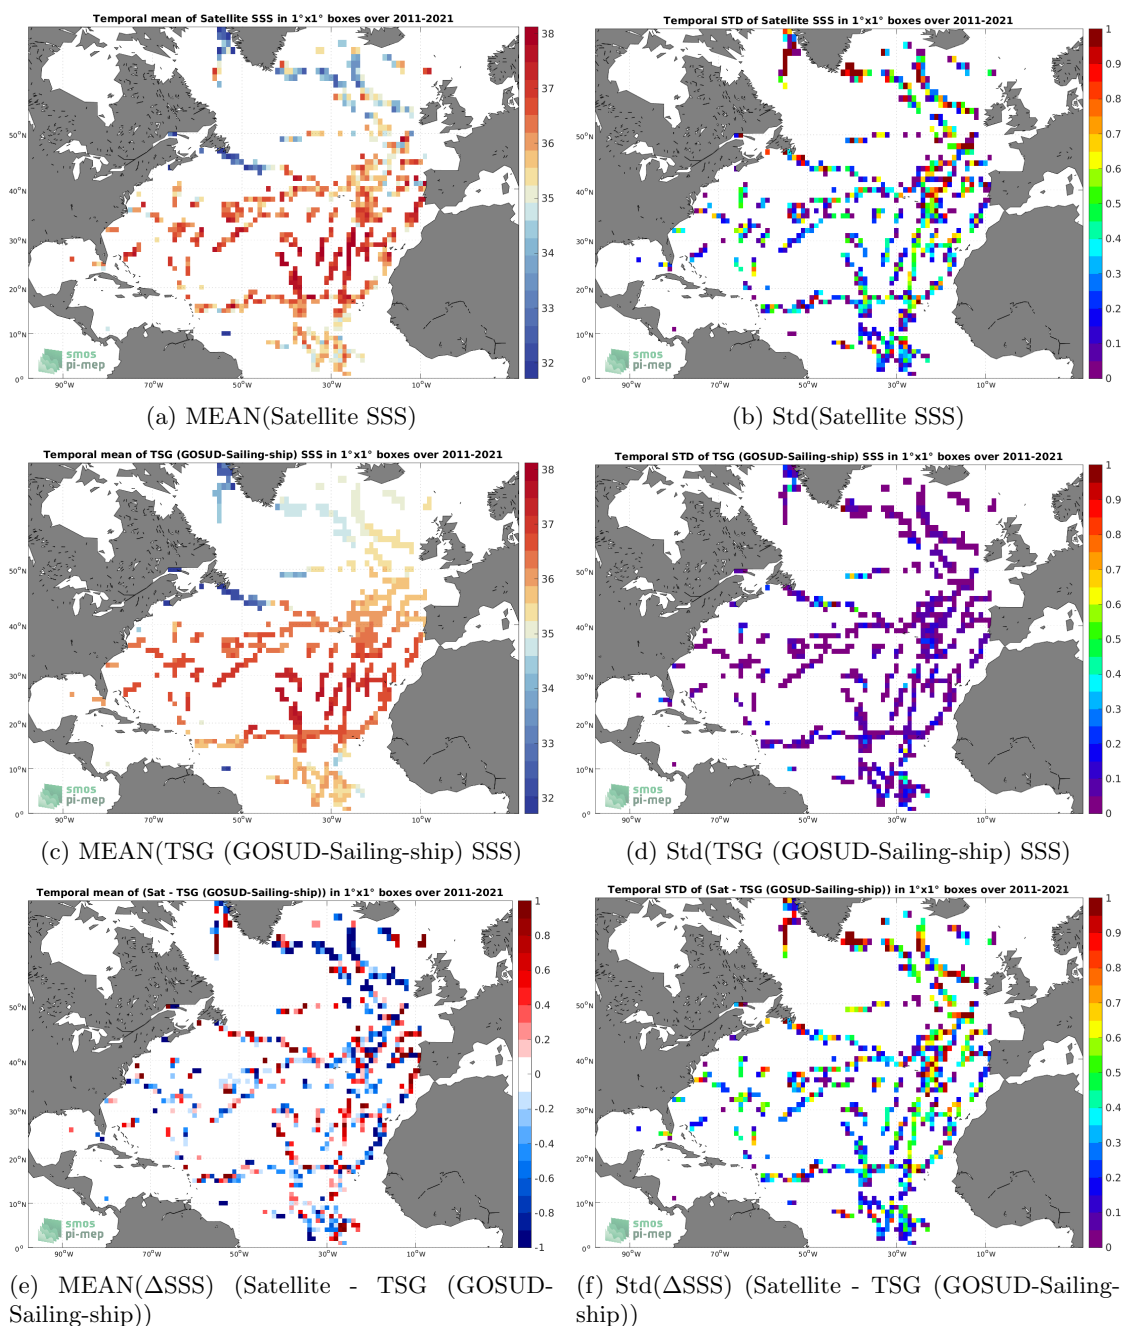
Temporal mean of Satellite SSS in 1°x1° boxes over 2011-2021

38
37
36
35
34
33
32

50°N
40°N
30°N
20°N
10°N
0°

90°W 70°W 50°W 30°W 10°W

smos
pi-mep

(a) MEAN(Satellite SSS)

Temporal STD of Satellite SSS in 1°x1° boxes over 2011-2021

1
0.9
0.8
0.7
0.6
0.5
0.4
0.3
0.2
0.1
0

50°N
40°N
30°N
20°N
10°N
0°

90°W 70°W 50°W 30°W 10°W

smos
pi-mep

(b) Std(Satellite SSS)

Temporal mean of TSG (GOSUD-Sailing-ship) SSS in 1°x1° boxes over 2011-2021

38
37
36
35
34
33
32

50°N
40°N
30°N
20°N
10°N
0°

90°W 70°W 50°W 30°W 10°W

smos
pi-mep

(c) MEAN(TSG (GOSUD-Sailing-ship) SSS)

Temporal STD of TSG (GOSUD-Sailing-ship) SSS in 1°x1° boxes over 2011-2021

1
0.9
0.8
0.7
0.6
0.5
0.4
0.3
0.2
0.1
0

50°N
40°N
30°N
20°N
10°N
0°

90°W 70°W 50°W 30°W 10°W

smos
pi-mep

(d) Std(TSG (GOSUD-Sailing-ship) SSS)

Temporal mean of (Sat - TSG (GOSUD-Sailing-ship)) in 1°x1° boxes over 2011-2021

1
0.8
0.6
0.4
0.2
0
-0.2
-0.4
-0.6
-0.8
-1

50°N
40°N
30°N
20°N
10°N
0°

90°W 70°W 50°W 30°W 10°W

smos
pi-mep

(e) MEAN($\Delta$SSS) (Satellite - TSG (GOSUD-Sailing-ship))

Temporal STD of (Sat - TSG (GOSUD-Sailing-ship)) in 1°x1° boxes over 2011-2021

1
0.9
0.8
0.7
0.6
0.5
0.4
0.3
0.2
0.1
0

50°N
40°N
30°N
20°N
10°N
0°

90°W 70°W 50°W 30°W 10°W

smos
pi-mep

(f) Std($\Delta$SSS) (Satellite - TSG (GOSUD-Sailing-ship))